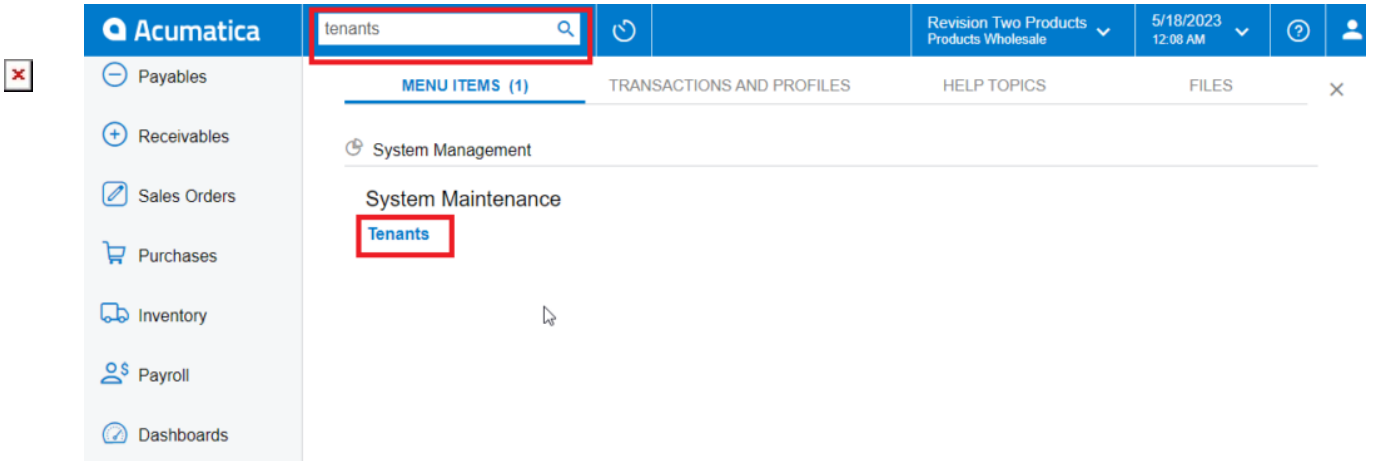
Acumatica

tenants

Revision Two Products
Products Wholesale

5/18/2023
12:08 AM

Payables

Receivables

Sales Orders

Purchases

Inventory

Payroll

Dashboards

MENU ITEMS (1)

TRANSACTIONS AND PROFILES

HELP TOPICS

FILES

System Management

System Maintenance

Tenants